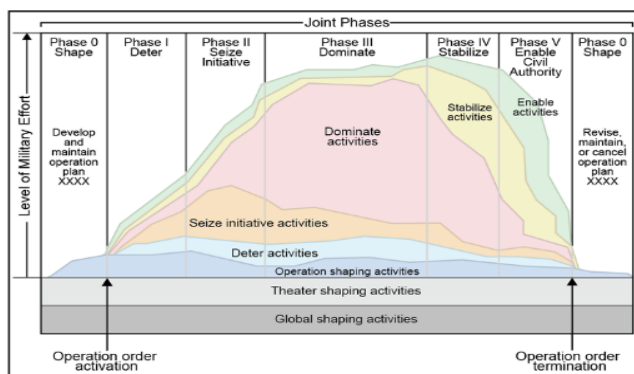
Joint Phases

Phase 0
Shape

Phase I
Deter

Phase II
Seize
Initiative

Phase III
Dominate

Phase IV
Stabilize

Phase V
Enable
Civil
Authority

Phase 0
Shape

Level of Military Effort

Develop and maintain operation plan XXXX

Dominate activities

Stabilize activities

Enable activities

Revise, maintain, or cancel operation plan XXXX

Seize initiative activities

Deter activities

Operation shaping activities

Theater shaping activities

Global shaping activities

Operation order activation

Operation order termination